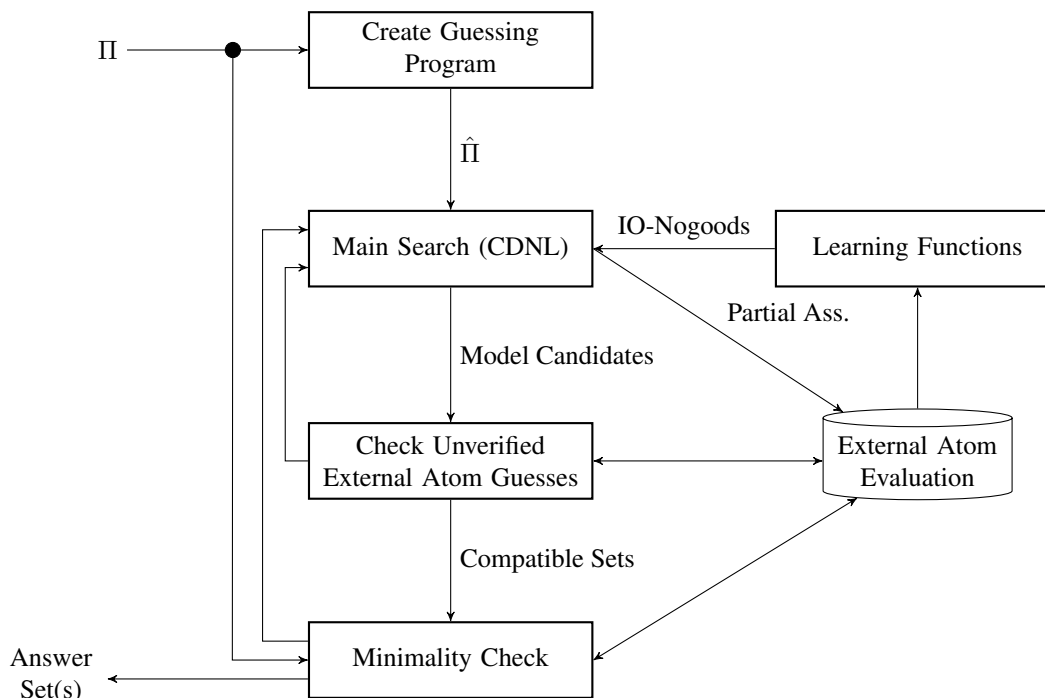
$\Pi$

Create Guessing Program

$\hat{\Pi}$

Main Search (CDNL)

IO-Nogoods

Learning Functions

Partial Ass.

Model Candidates

Check Unverified External Atom Guesses

External Atom Evaluation

Compatible Sets

Minimality Check

Answer Set(s)